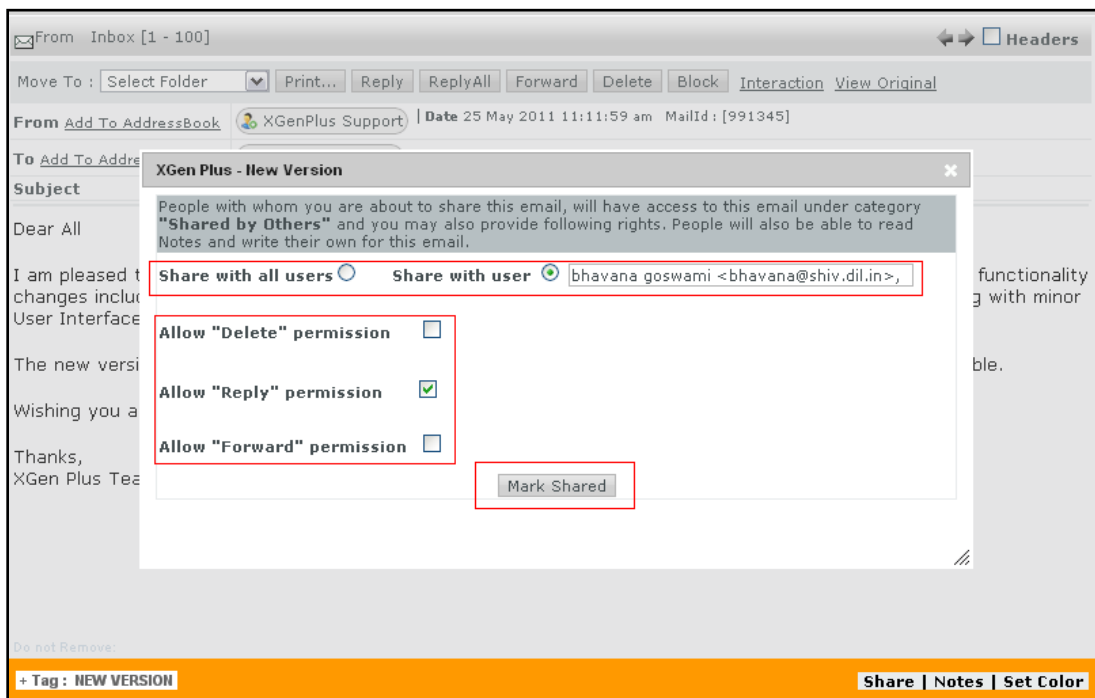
From Inbox [1 - 100]

Headers

Move To : Select Folder Print... Reply ReplyAll Forward Delete Block Interaction View Original

From Add To AddressBook XGenPlus Support | Date 25 May 2011 11:11:59 am MailId : [991345]

To Add To Addre

Subject

Dear All

I am pleased t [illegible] functionality changes incluc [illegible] g with minor User Interface

The new versi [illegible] ble.

Wishing you a

Thanks,
XGen Plus Tea

XGen Plus - New Version

People with whom you are about to share this email, will have access to this email under category **"Shared by Others"** and you may also provide following rights. People will also be able to read Notes and write their own for this email.

Share with all users Share with user bhavana goswami <bhavana@shiv.dil.in>,

Allow "Delete" permission

Allow "Reply" permission

Allow "Forward" permission

Mark Shared

Do not Remove:

+ Tag : NEW VERSION

Share | Notes | Set Color